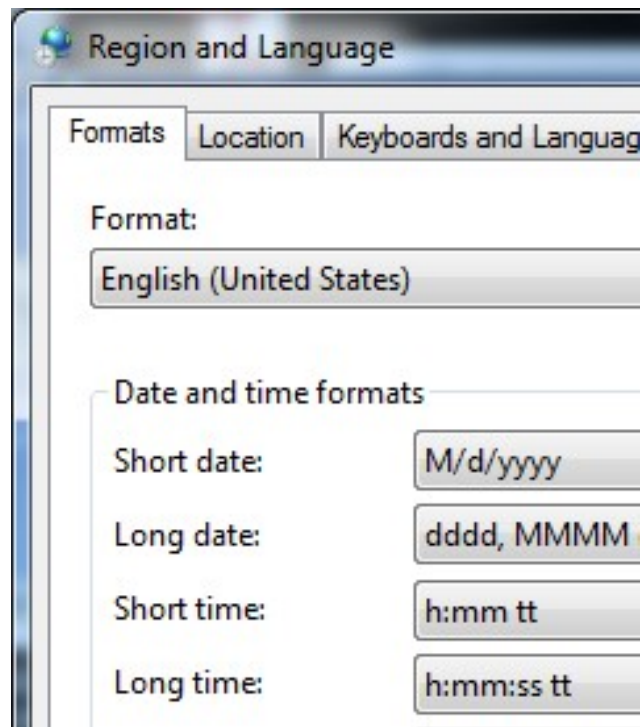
Region and Language

Formats | Location | Keyboards and Languag

Format:

English (United States)

Date and time formats

Short date: M/d/yyyy

Long date: dddd, MMMM

Short time: h:mm tt

Long time: h:mm:ss tt